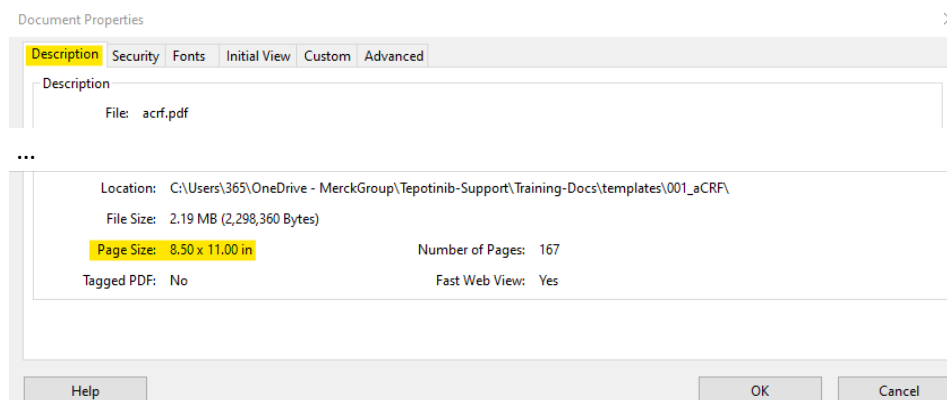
Document Properties

Description Security Fonts Initial View Custom Advanced

Description

File: acrf.pdf

...

Location: C:\Users\365\OneDrive - MerckGroup\Tepotinib-Support\Training-Docs\templates\001_aCRF\

File Size: 2.19 MB (2,298,360 Bytes)

Page Size: 8.50 x 11.00 in

Number of Pages: 167

Tagged PDF: No

Fast Web View: Yes

Help

OK

Cancel